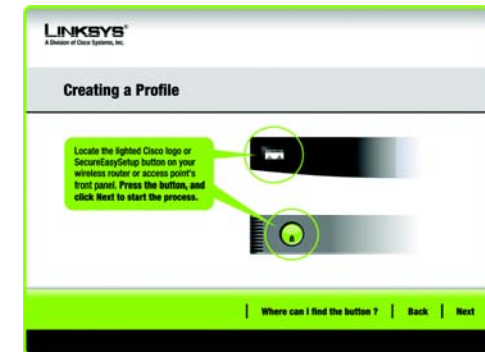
LINKSYS®
A Division of Cisco Systems, Inc.

Creating a Profile

Locate the lighted Cisco logo or SecureEasySetup button on your wireless router or access point's front panel. Press the button, and click Next to start the process.

Where can I find the button ? | Back | Next